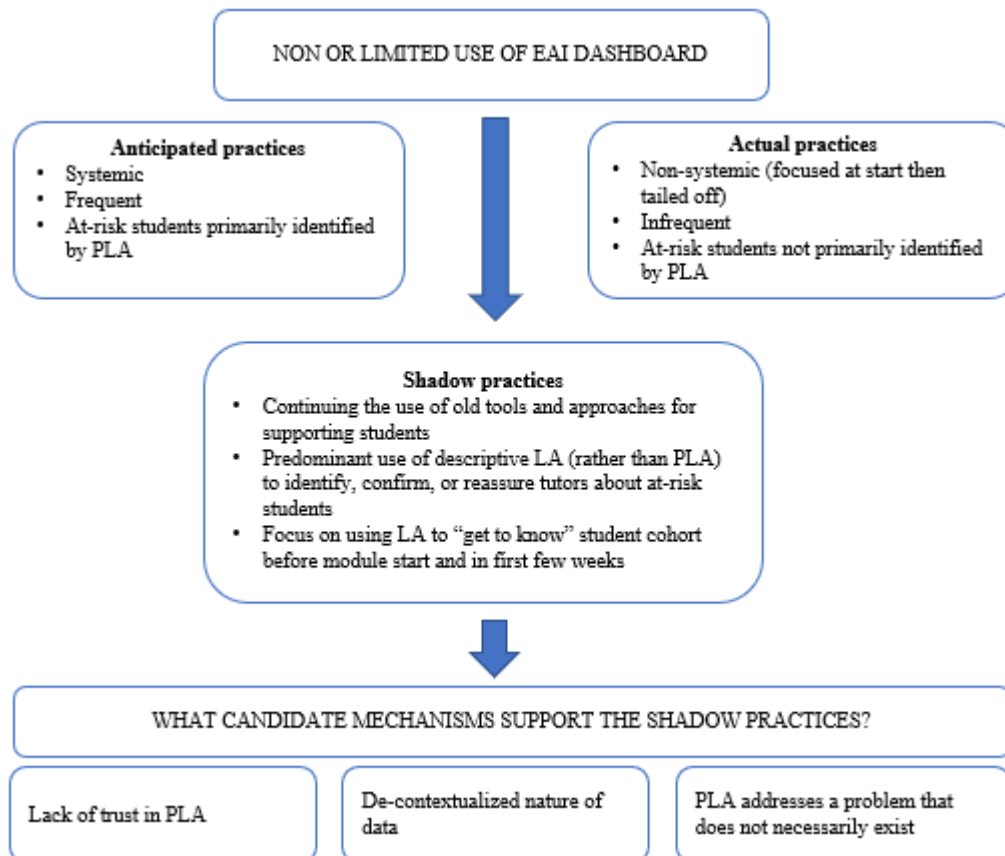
NON OR LIMITED USE OF EAI DASHBOARD

**Anticipated practices**
- Systemic
- Frequent
- At-risk students primarily identified by PLA

**Actual practices**
- Non-systemic (focused at start then tailed off)
- Infrequent
- At-risk students not primarily identified by PLA

**Shadow practices**
- Continuing the use of old tools and approaches for supporting students
- Predominant use of descriptive LA (rather than PLA) to identify, confirm, or reassure tutors about at-risk students
- Focus on using LA to "get to know" student cohort before module start and in first few weeks

WHAT CANDIDATE MECHANISMS SUPPORT THE SHADOW PRACTICES?

Lack of trust in PLA

De-contextualized nature of data

PLA addresses a problem that does not necessarily exist